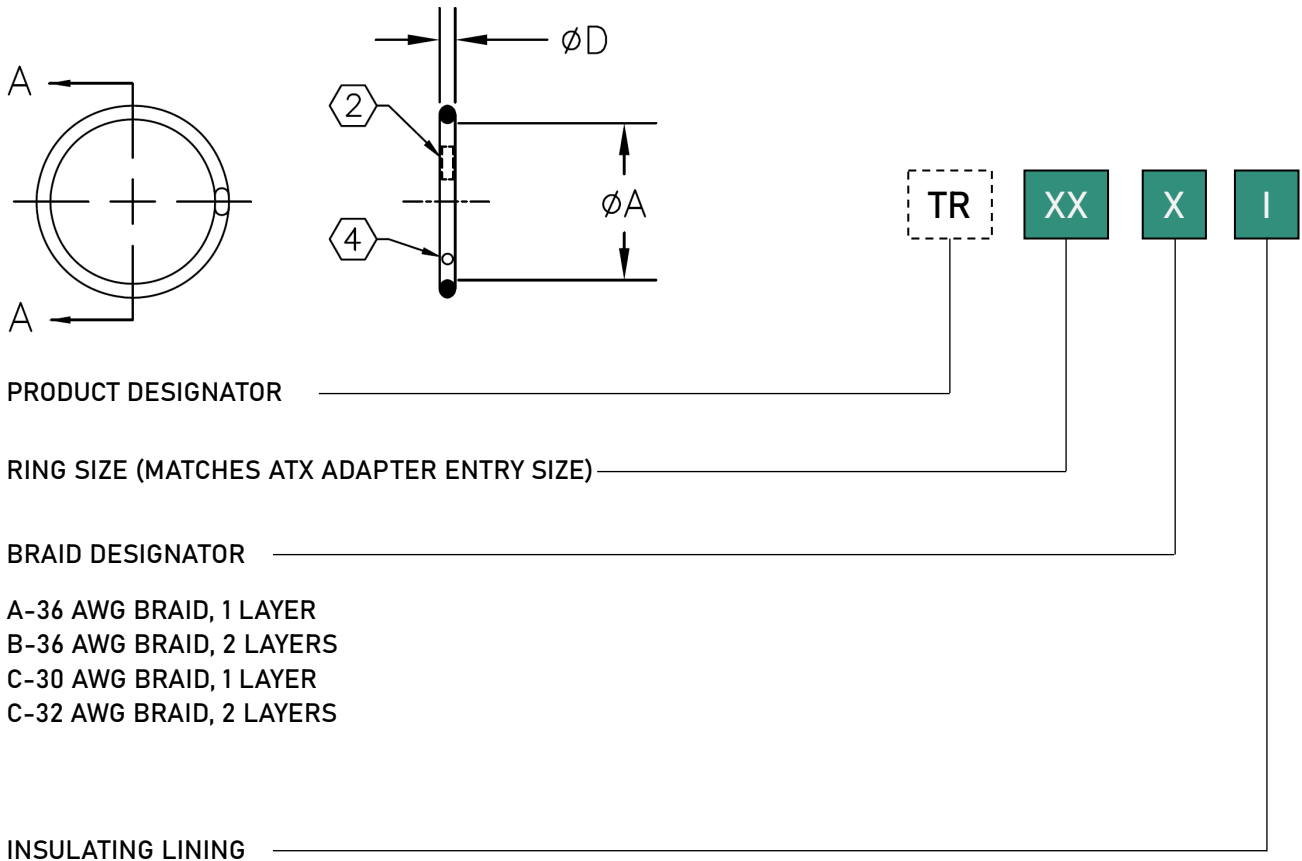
A

A

⌀D

2

4

⌀A

TR

XX

X

I

PRODUCT DESIGNATOR

RING SIZE (MATCHES ATX ADAPTER ENTRY SIZE)

BRAID DESIGNATOR

A-36 AWG BRAID, 1 LAYER
B-36 AWG BRAID, 2 LAYERS
C-30 AWG BRAID, 1 LAYER
C-32 AWG BRAID, 2 LAYERS

INSULATING LINING